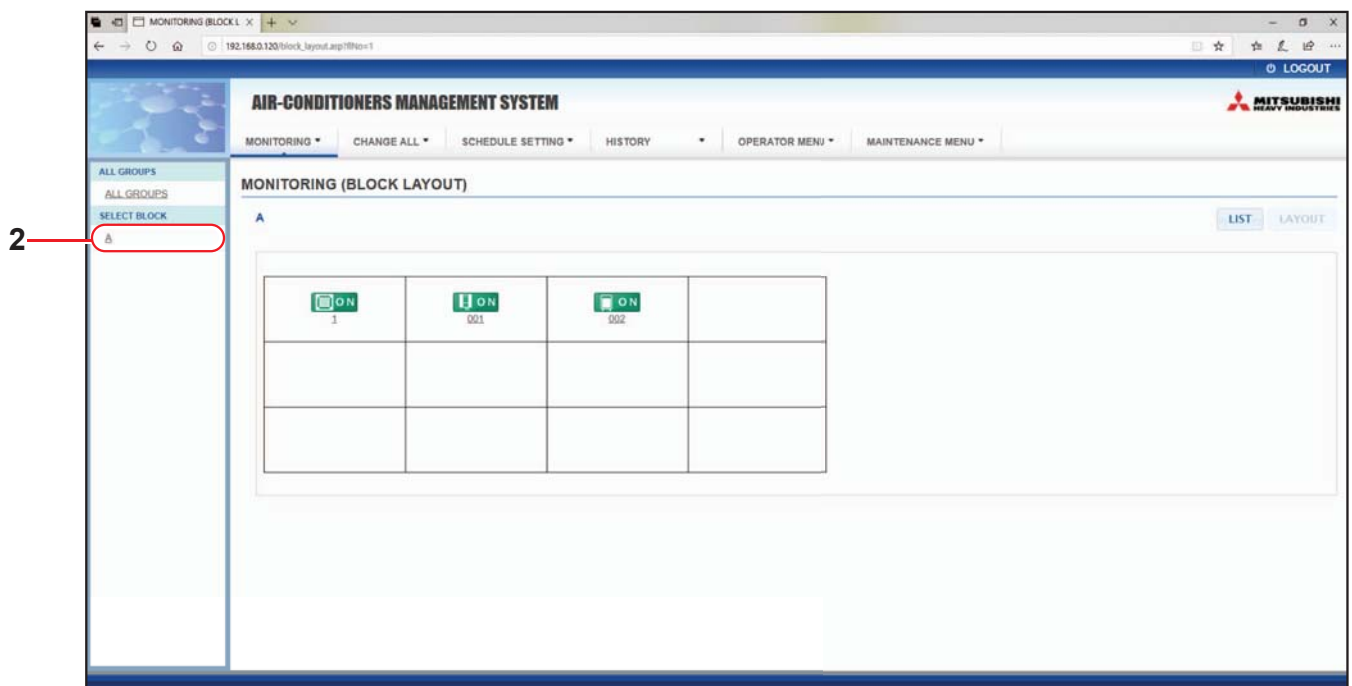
MONITORING (BLOCK L ×

192.168.0.120/block_layout.asp?BNo=1

LOGOUT

AIR-CONDITIONERS MANAGEMENT SYSTEM

MITSUBISHI HEAVY INDUSTRIES

MONITORING ▾ CHANGE ALL ▾ SCHEDULE SETTING ▾ HISTORY ▾ OPERATOR MENU ▾ MAINTENANCE MENU ▾

ALL GROUPS
ALL GROUPS
SELECT BLOCK
A

2

MONITORING (BLOCK LAYOUT)

A

LIST LAYOUT

| ON 1 | ON 001 | ON 002 | |
|---|---|---|---|
| | | | |
| | | | |